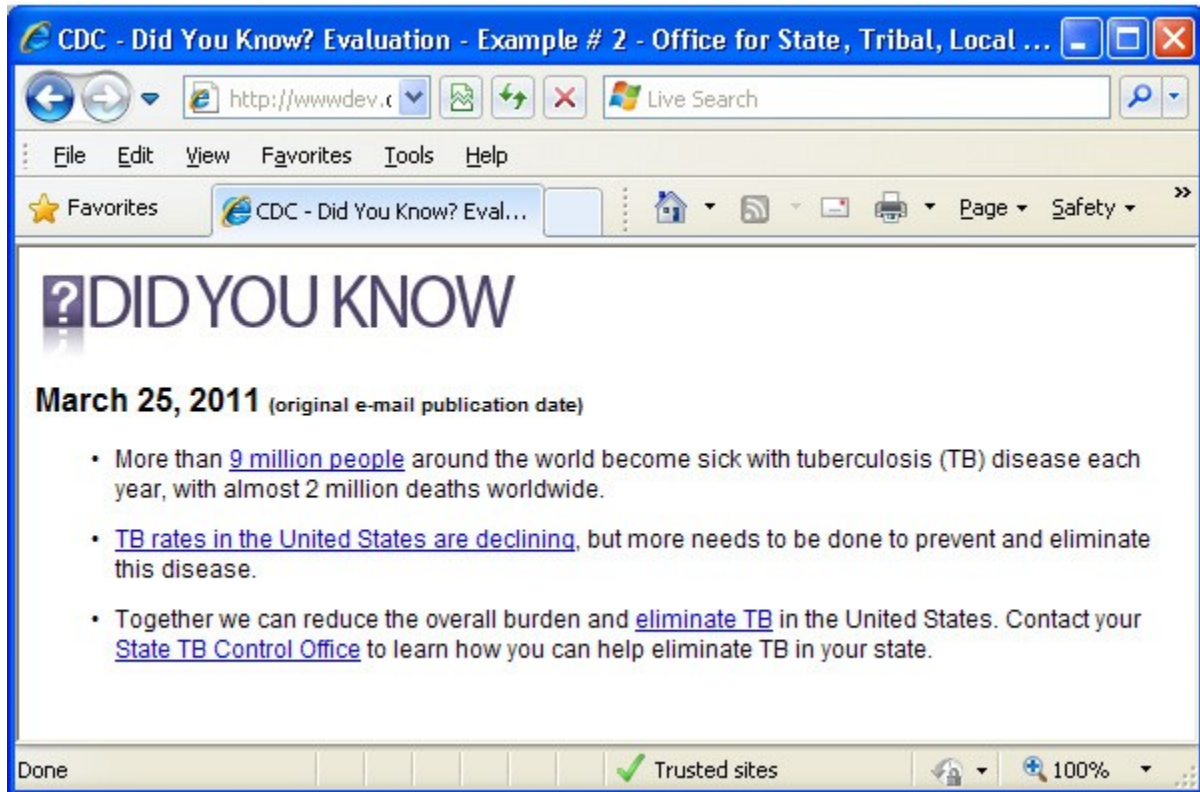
CDC - Did You Know? Evaluation - Example # 2 - Office for State, Tribal, Local ...

http://wwwdev.c

Live Search

File Edit View Favorites Tools Help

Favorites

CDC - Did You Know? Eval...

Page Safety

?DID YOU KNOW

March 25, 2011 (original e-mail publication date)

• More than 9 million people around the world become sick with tuberculosis (TB) disease each year, with almost 2 million deaths worldwide.

• TB rates in the United States are declining, but more needs to be done to prevent and eliminate this disease.

• Together we can reduce the overall burden and eliminate TB in the United States. Contact your State TB Control Office to learn how you can help eliminate TB in your state.

Done

Trusted sites

100%